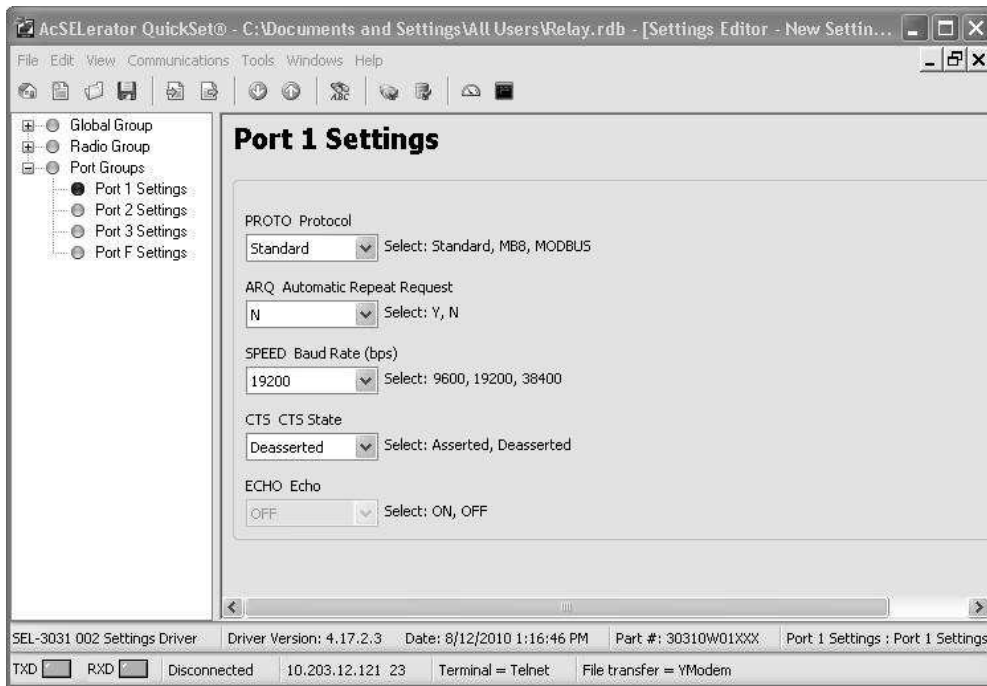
AcSELerator QuickSet® - C:\Documents and Settings\All Users\Relay.rdb - [Settings Editor - New Settin...

File Edit View Communications Tools Windows Help

Global Group
Radio Group
Port Groups
Port 1 Settings
Port 2 Settings
Port 3 Settings
Port F Settings

Port 1 Settings

PROTO Protocol
Standard Select: Standard, MB8, MODBUS

ARQ Automatic Repeat Request
N Select: Y, N

SPEED Baud Rate (bps)
19200 Select: 9600, 19200, 38400

CTS CTS State
Deasserted Select: Asserted, Deasserted

ECHO Echo
OFF Select: ON, OFF

SEL-3031 002 Settings Driver | Driver Version: 4.17.2.3 | Date: 8/12/2010 1:16:46 PM | Part #: 30310W01XXX | Port 1 Settings : Port 1 Settings

TXD RXD | Disconnected | 10.203.12.121 23 | Terminal = Telnet | File transfer = YModem